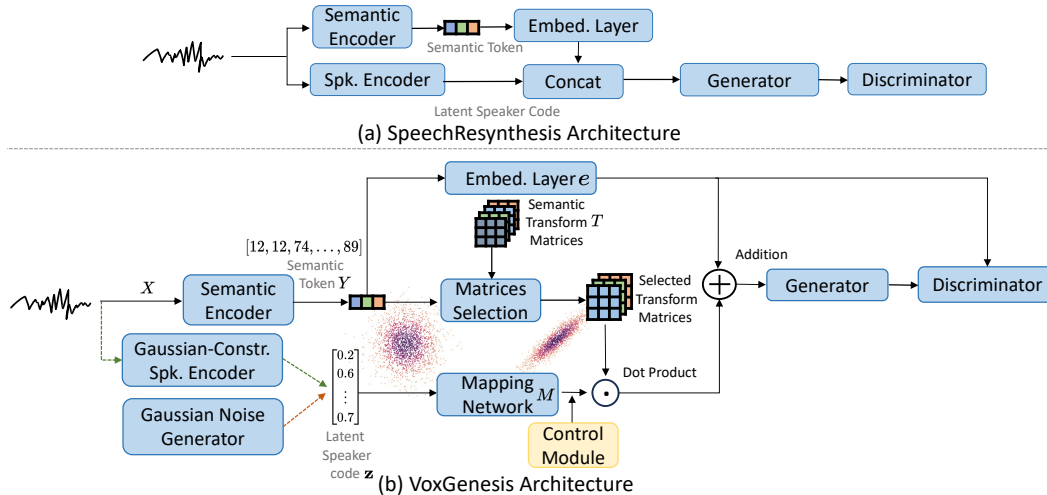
Semantic Encoder

Semantic Token

Embed. Layer

Spk. Encoder

Concat

Generator

Discriminator

Latent Speaker Code

(a) SpeechResynthesis Architecture

Embed. Layer $e$

Semantic Transform $T$ Matrices

$[12, 12, 74, \ldots, 89]$

Semantic Token $Y$

$X$

Semantic Encoder

Matrices Selection

Selected Transform Matrices

Addition

Generator

Discriminator

Gaussian-Constr. Spk. Encoder

$\begin{bmatrix} 0.2 \\ 0.6 \\ \vdots \\ 0.7 \end{bmatrix}$

Mapping Network $M$

Dot Product

Gaussian Noise Generator

Latent Speaker code $\mathbf{z}$

Control Module

(b) VoxGenesis Architecture